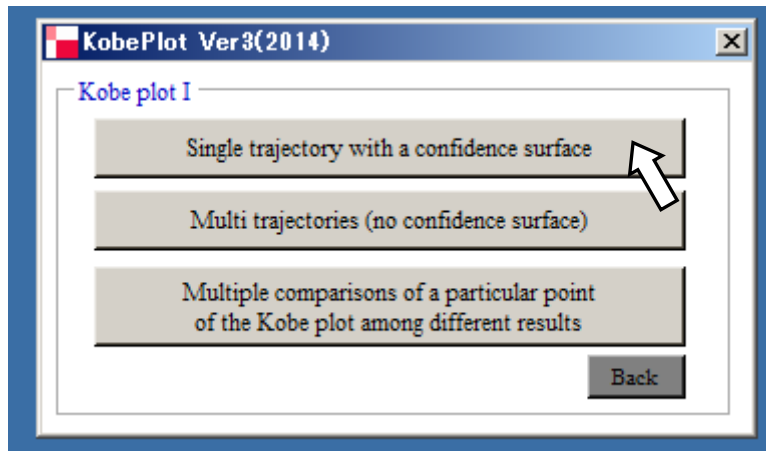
KobePlot Ver3(2014)

X

Kobe plot I

Single trajectory with a confidence surface

Multi trajectories (no confidence surface)

Multiple comparisons of a particular point of the Kobe plot among different results

Back